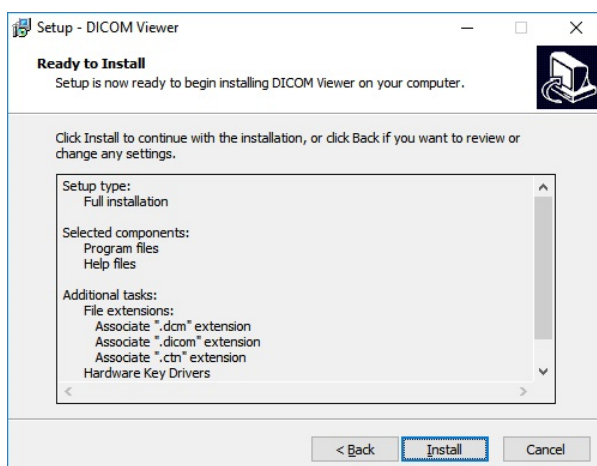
Setup - DICOM Viewer

Ready to Install
Setup is now ready to begin installing DICOM Viewer on your computer.

Click Install to continue with the installation, or click Back if you want to review or change any settings.

Setup type:
Full installation

Selected components:
Program files
Help files

Additional tasks:
File extensions:
Associate ".dcm" extension
Associate ".dicom" extension
Associate ".ctn" extension
Hardware Key Drivers

< Back
Install
Cancel